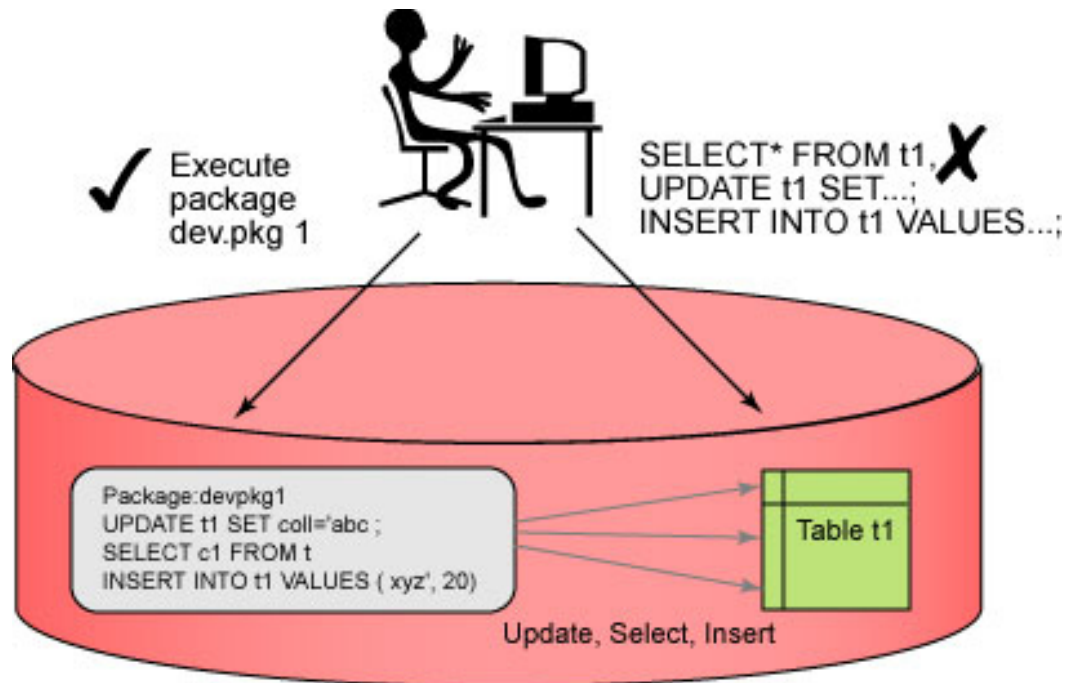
Execute package dev.pkg 1

SELECT* FROM t1,
UPDATE t1 SET...;
INSERT INTO t1 VALUES...;

Package:devpkg1
UPDATE t1 SET coll='abc ;
SELECT c1 FROM t
INSERT INTO t1 VALUES ( xyz', 20)

Table t1

Update, Select, Insert